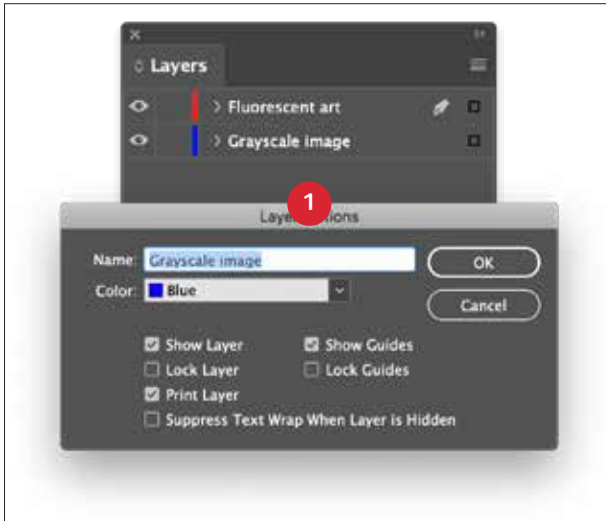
Layers

Fluorescent art

Grayscale image

1

Layer Options

Name: Grayscale image

Color: Blue

OK

Cancel

Show Layer

Show Guides

Lock Layer

Lock Guides

Print Layer

Suppress Text Wrap When Layer is Hidden